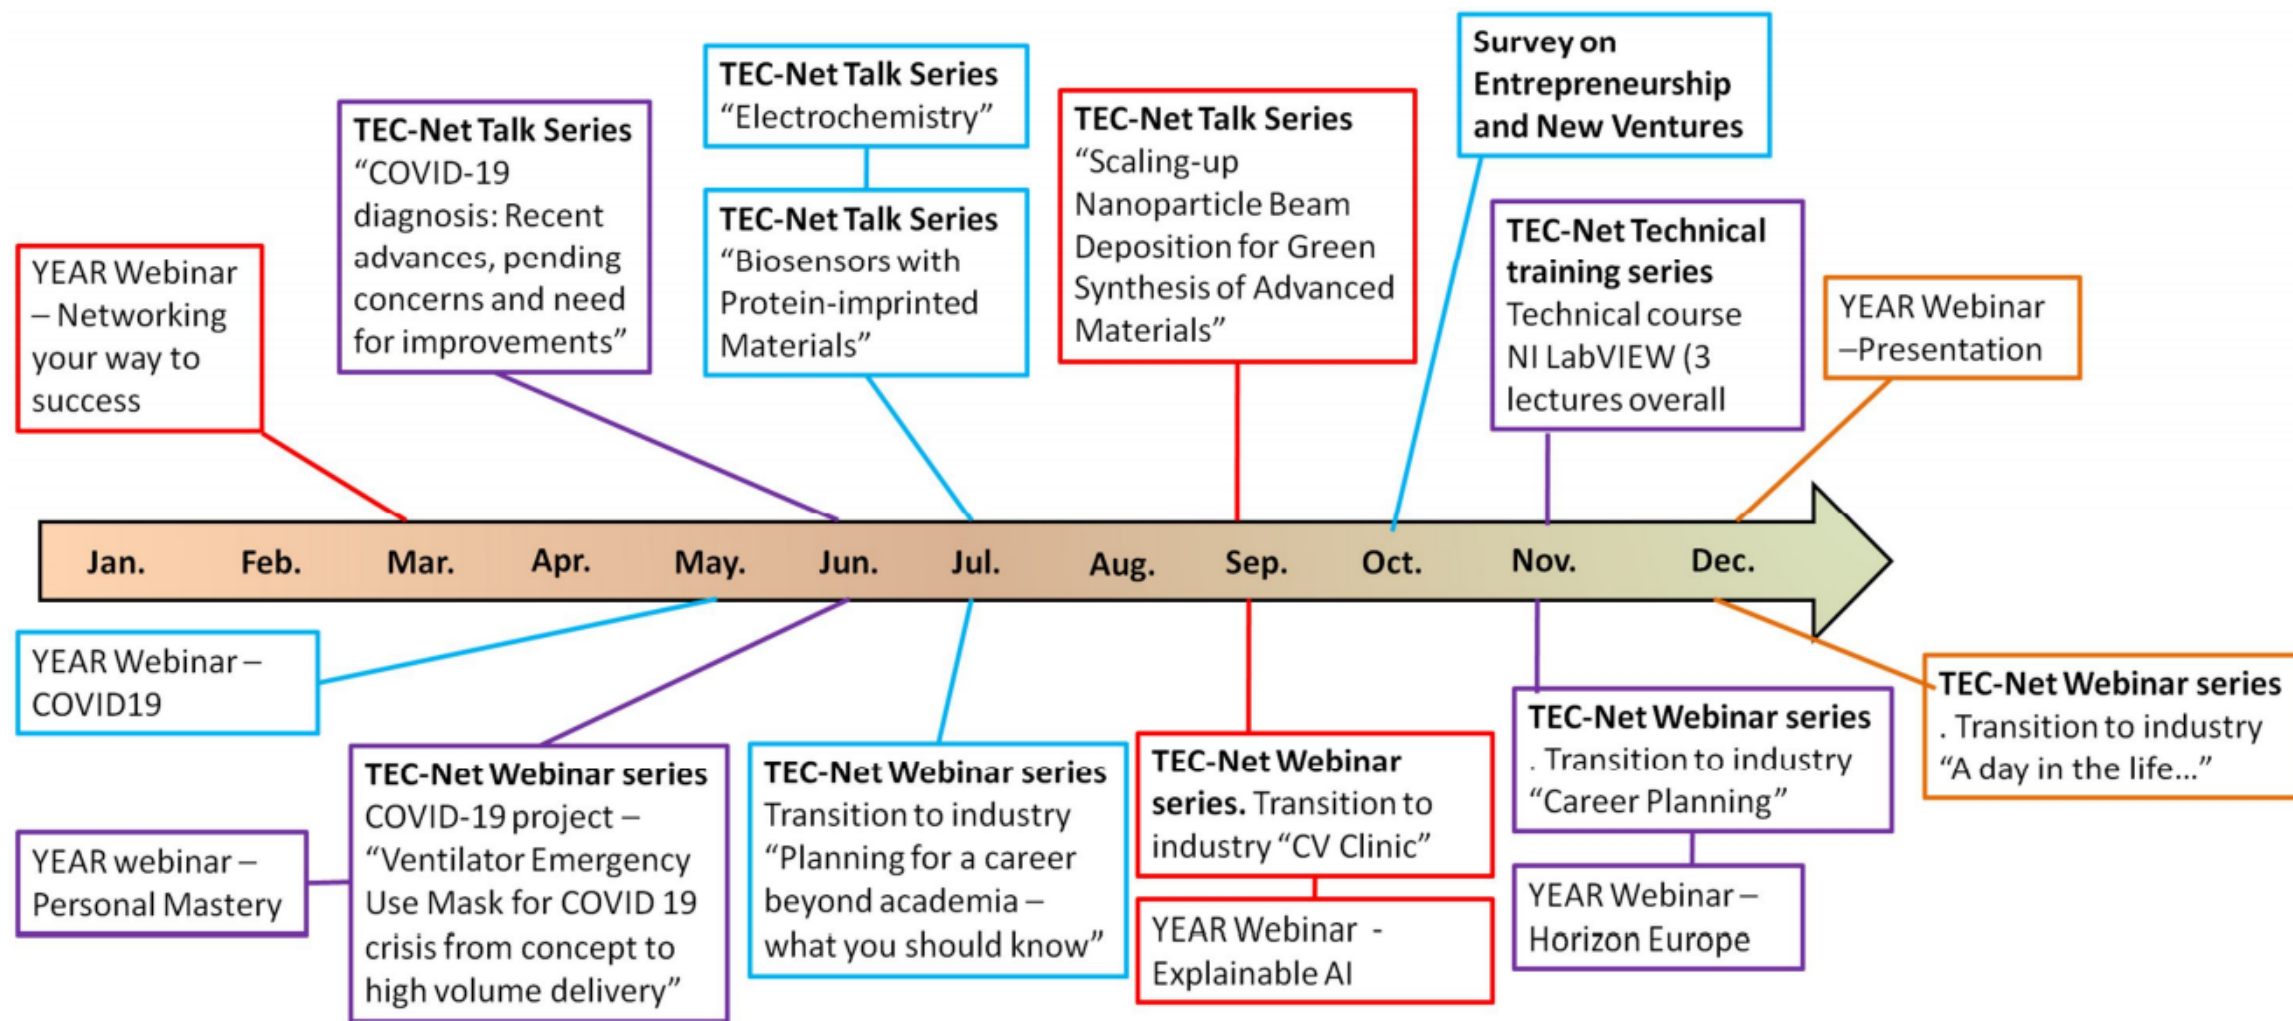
TEC-Net Talk Series
"Electrochemistry"

Survey on Entrepreneurship and New Ventures

TEC-Net Talk Series
"COVID-19 diagnosis: Recent advances, pending concerns and need for improvements"

TEC-Net Talk Series
"Biosensors with Protein-imprinted Materials"

TEC-Net Talk Series
"Scaling-up Nanoparticle Beam Deposition for Green Synthesis of Advanced Materials"

TEC-Net Technical training series
Technical course NI LabVIEW (3 lectures overall

YEAR Webinar – Networking your way to success

YEAR Webinar –Presentation

Jan. Feb. Mar. Apr. May. Jun. Jul. Aug. Sep. Oct. Nov. Dec.

YEAR Webinar – COVID19

TEC-Net Webinar series
. Transition to industry "A day in the life..."

TEC-Net Webinar series
. Transition to industry "Career Planning"

TEC-Net Webinar series
COVID-19 project – "Ventilator Emergency Use Mask for COVID 19 crisis from concept to high volume delivery"

TEC-Net Webinar series
Transition to industry "Planning for a career beyond academia – what you should know"

TEC-Net Webinar series. Transition to industry "CV Clinic"

YEAR webinar – Personal Mastery

YEAR Webinar - Explainable AI

YEAR Webinar – Horizon Europe